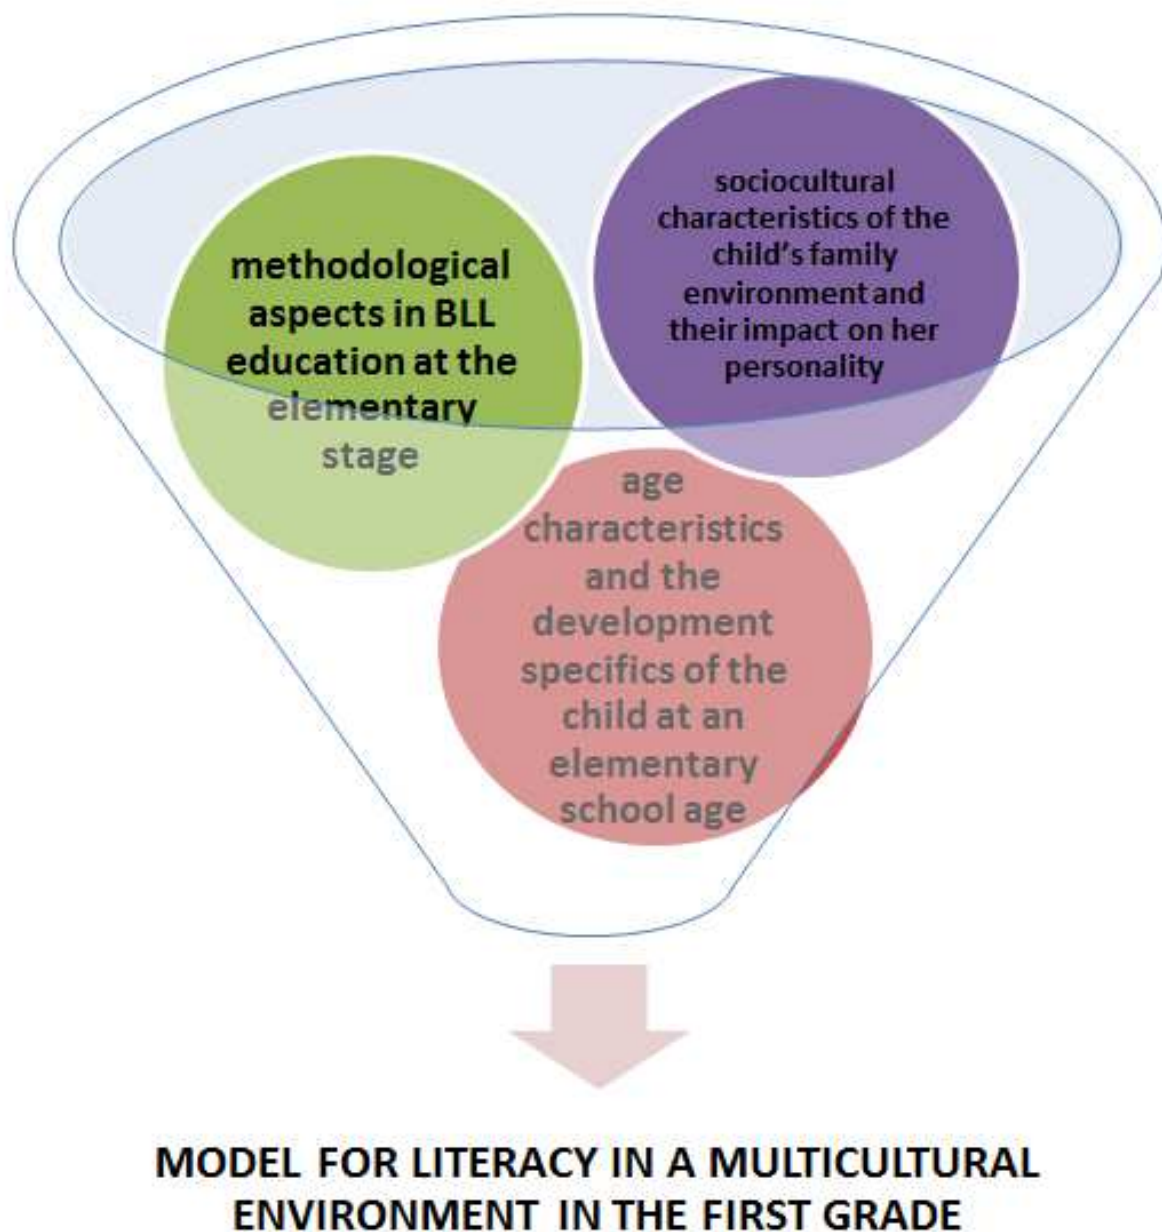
methodological aspects in BLL education at the elementary stage

sociocultural characteristics of the child's family environment and their impact on her personality

age characteristics and the development specifics of the child at an elementary school age

MODEL FOR LITERACY IN A MULTICULTURAL ENVIRONMENT IN THE FIRST GRADE